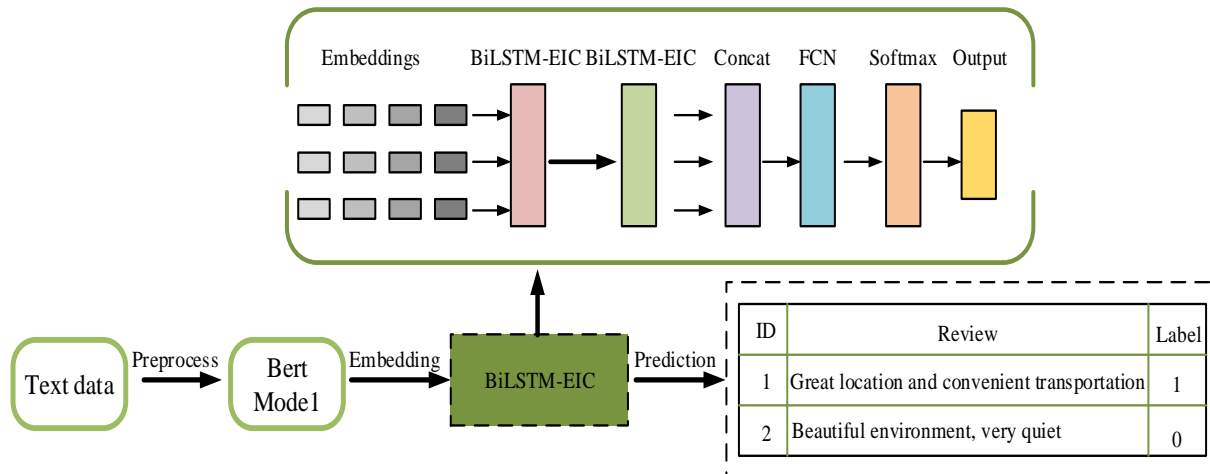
Embeddings BiLSTM-EIC BiLSTM-EIC Concat FCN Softmax Output

Text data Preprocess Bert Mode1 Embedding BiLSTM-EIC Prediction

| ID | Review | Label |
|---|---|---|
| 1 | Great location and convenient transportation | 1 |
| 2 | Beautiful environment, very quiet | 0 |